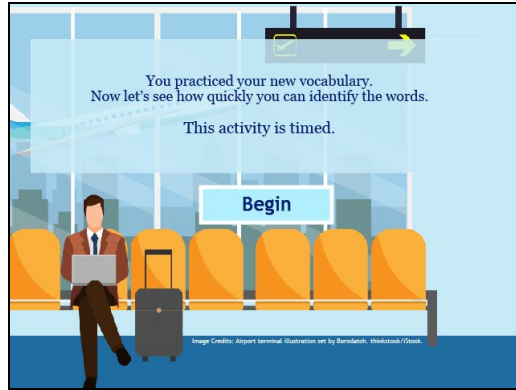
You practiced your new vocabulary.
Now let's see how quickly you can identify the words.

This activity is timed.

Begin

Image Credits: Airport terminal illustration set by Borodatch. thinkstock/iStock.